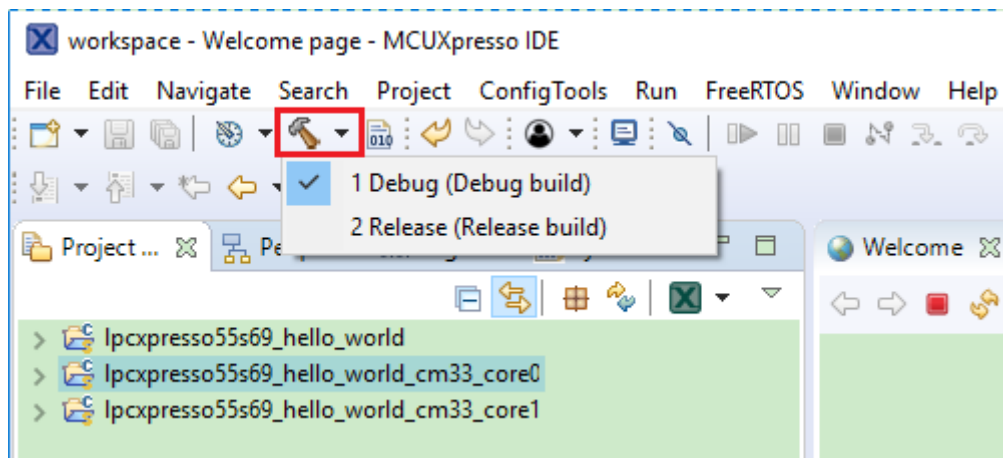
workspace - Welcome page - MCUXpresso IDE

File Edit Navigate Search Project ConfigTools Run FreeRTOS Window Help

1 Debug (Debug build)
2 Release (Release build)

Project ... Pe

Welcome

lpcxpresso55s69_hello_world
lpcxpresso55s69_hello_world_cm33_core0
lpcxpresso55s69_hello_world_cm33_core1